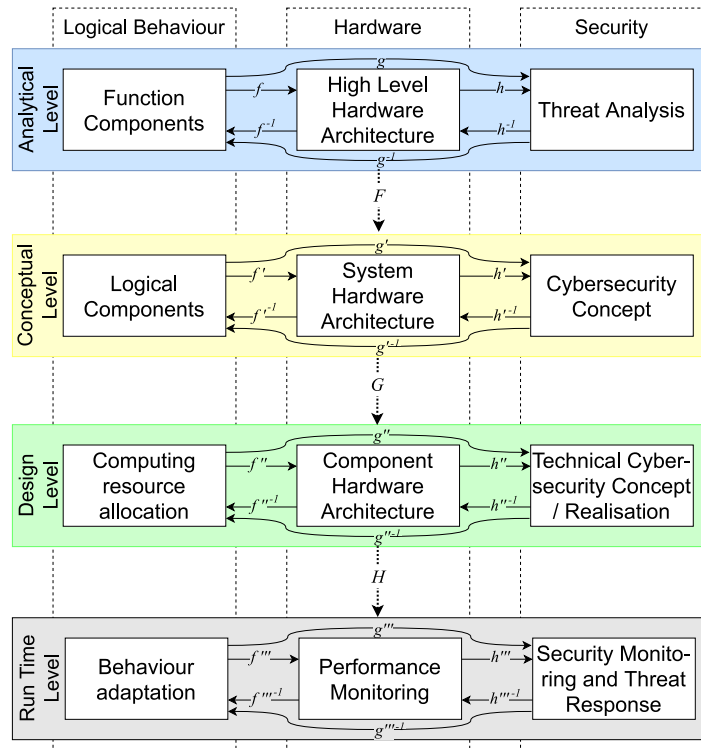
Logical Behaviour

Hardware

Security

Analytical Level

Function Components

$f$

$f^{-1}$

$g$

$g^{-1}$

High Level Hardware Architecture

$h$

$h^{-1}$

Threat Analysis

$F$

Conceptual Level

Logical Components

$f'$

$f'^{-1}$

$g'$

$g'^{-1}$

System Hardware Architecture

$h'$

$h'^{-1}$

Cybersecurity Concept

$G$

Design Level

Computing resource allocation

$f''$

$f''^{-1}$

$g''$

$g''^{-1}$

Component Hardware Architecture

$h''$

$h''^{-1}$

Technical Cybersecurity Concept / Realisation

$H$

Run Time Level

Behaviour adaptation

$f'''$

$f'''^{-1}$

$g'''$

$g'''^{-1}$

Performance Monitoring

$h'''$

$h'''^{-1}$

Security Monitoring and Threat Response